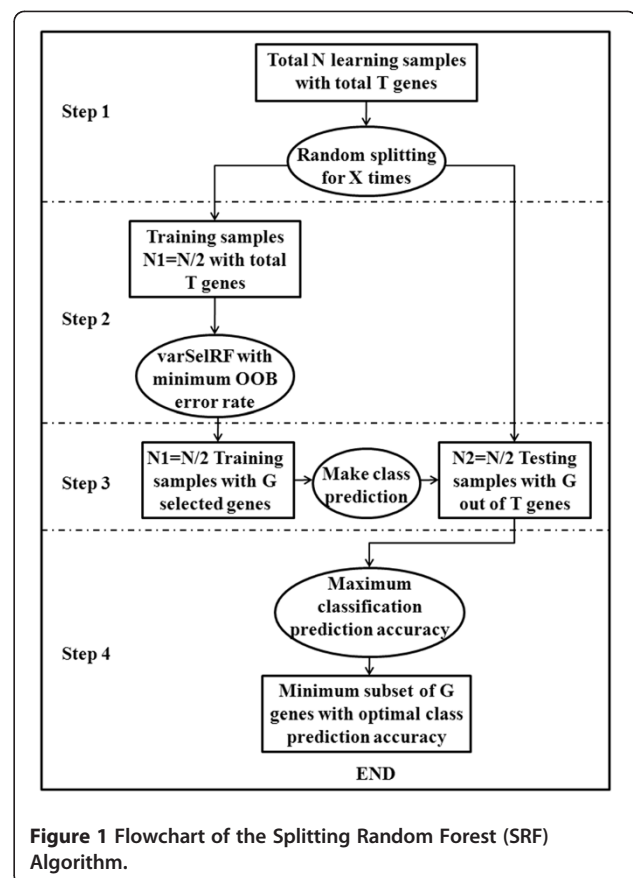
Total N learning samples with total T genes

Step 1

Random splitting for X times

Training samples N1=N/2 with total T genes

Step 2

varSelRF with minimum OOB error rate

Step 3

N1=N/2 Training samples with G selected genes

Make class prediction

N2=N/2 Testing samples with G out of T genes

Maximum classification prediction accuracy

Step 4

Minimum subset of G genes with optimal class prediction accuracy

END

**Figure 1** Flowchart of the Splitting Random Forest (SRF) Algorithm.